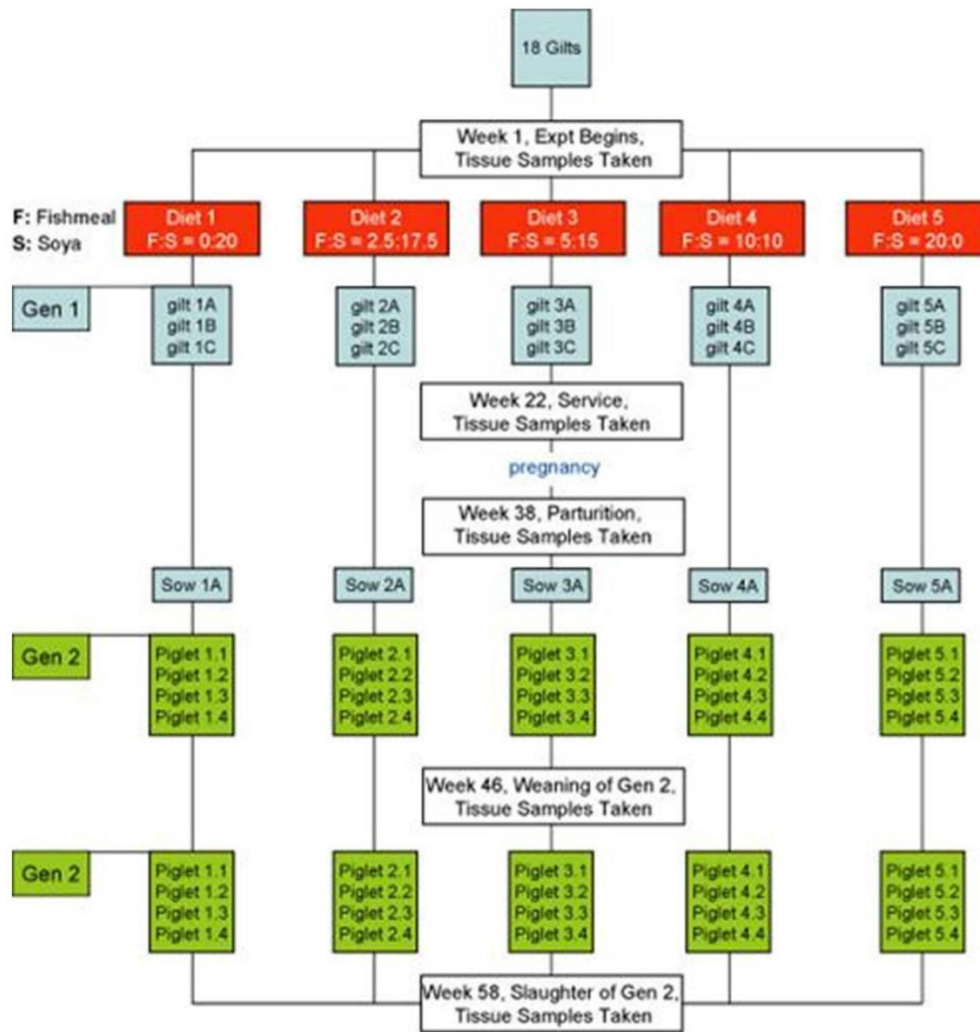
18 Gilts

Week 1, Expt Begins, Tissue Samples Taken

F: Fishmeal
S: Soya

Diet 1
F:S = 0:20

Diet 2
F:S = 2.5:17.5

Diet 3
F:S = 5:15

Diet 4
F:S = 10:10

Diet 5
F:S = 20:0

Gen 1

gilt 1A
gilt 1B
gilt 1C

gilt 2A
gilt 2B
gilt 2C

gilt 3A
gilt 3B
gilt 3C

gilt 4A
gilt 4B
gilt 4C

gilt 5A
gilt 5B
gilt 5C

Week 22, Service, Tissue Samples Taken

pregnancy

Week 38, Parturition, Tissue Samples Taken

Sow 1A

Sow 2A

Sow 3A

Sow 4A

Sow 5A

Gen 2

Piglet 1.1
Piglet 1.2
Piglet 1.3
Piglet 1.4

Piglet 2.1
Piglet 2.2
Piglet 2.3
Piglet 2.4

Piglet 3.1
Piglet 3.2
Piglet 3.3
Piglet 3.4

Piglet 4.1
Piglet 4.2
Piglet 4.3
Piglet 4.4

Piglet 5.1
Piglet 5.2
Piglet 5.3
Piglet 5.4

Week 46, Weaning of Gen 2, Tissue Samples Taken

Gen 2

Piglet 1.1
Piglet 1.2
Piglet 1.3
Piglet 1.4

Piglet 2.1
Piglet 2.2
Piglet 2.3
Piglet 2.4

Piglet 3.1
Piglet 3.2
Piglet 3.3
Piglet 3.4

Piglet 4.1
Piglet 4.2
Piglet 4.3
Piglet 4.4

Piglet 5.1
Piglet 5.2
Piglet 5.3
Piglet 5.4

Week 58, Slaughter of Gen 2, Tissue Samples Taken